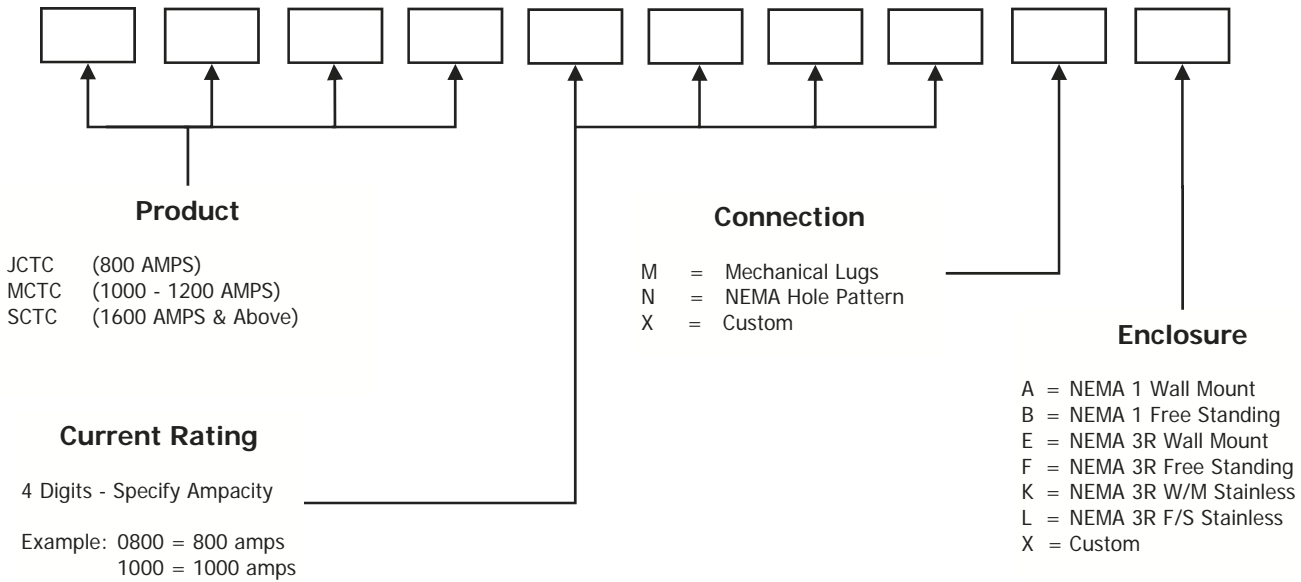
Product

JCTC (800 AMPS)
MCTC (1000 - 1200 AMPS)
SCTC (1600 AMPS & Above)

Connection

M = Mechanical Lugs
N = NEMA Hole Pattern
X = Custom

Enclosure

A = NEMA 1 Wall Mount
B = NEMA 1 Free Standing
E = NEMA 3R Wall Mount
F = NEMA 3R Free Standing
K = NEMA 3R W/M Stainless
L = NEMA 3R F/S Stainless
X = Custom

Current Rating

4 Digits - Specify Ampacity

Example: 0800 = 800 amps
1000 = 1000 amps